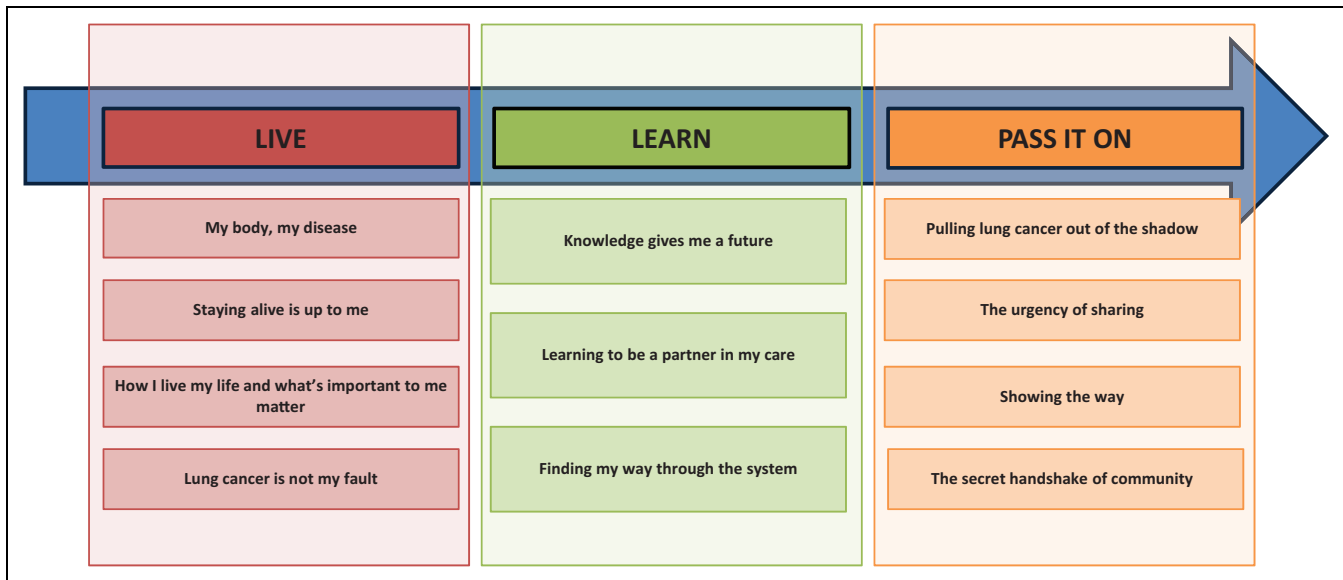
LIVE

My body, my disease

Staying alive is up to me

How I live my life and what’s important to me matter

Lung cancer is not my fault

LEARN

Knowledge gives me a future

Learning to be a partner in my care

Finding my way through the system

PASS IT ON

Pulling lung cancer out of the shadow

The urgency of sharing

Showing the way

The secret handshake of community